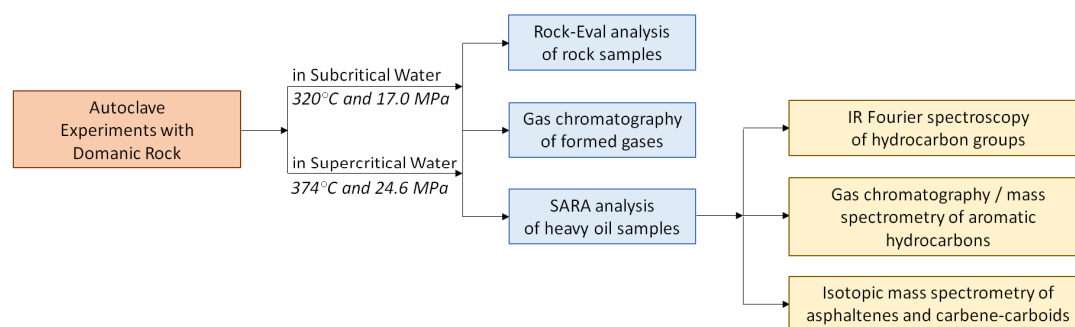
Autoclave Experiments with Domanic Rock

in Subcritical Water
$320^{\circ}C$ and 17.0 MPa

in Supercritical Water
$374^{\circ}C$ and 24.6 MPa

Rock-Eval analysis of rock samples

Gas chromatography of formed gases

SARA analysis of heavy oil samples

IR Fourier spectroscopy of hydrocarbon groups

Gas chromatography / mass spectrometry of aromatic hydrocarbons

Isotopic mass spectrometry of asphaltenes and carbene-carboids